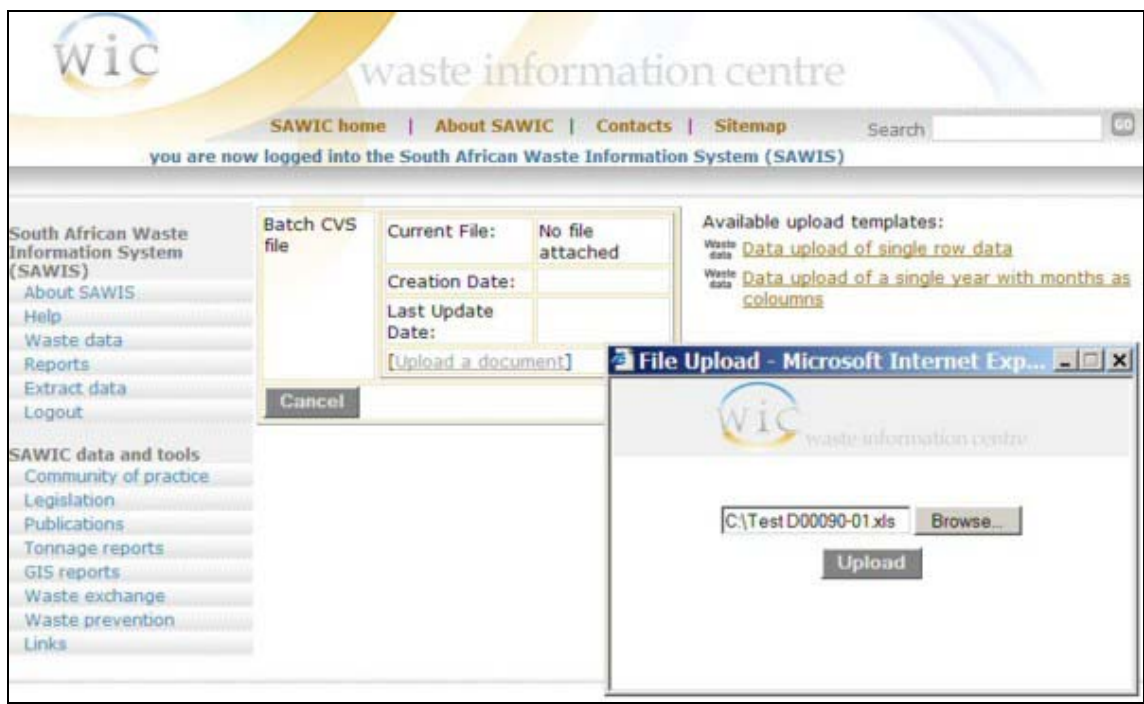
WiC

waste information centre

SAWIC home | About SAWIC | Contacts | Sitemap

Search GO

you are now logged into the South African Waste Information System (SAWIS)

South African Waste Information System (SAWIS)
About SAWIS
Help
Waste data
Reports
Extract data
Logout

SAWIC data and tools
Community of practice
Legislation
Publications
Tonnage reports
GIS reports
Waste exchange
Waste prevention
Links

| Batch CVS file | Current File: | No file attached |
|---|---|---|
| | Creation Date: | |
| | Last Update Date: | |
| | [Upload a document] | |

Cancel

Available upload templates:
Waste data Data upload of single row data
Waste data Data upload of a single year with months as coloumns

File Upload - Microsoft Internet Exp...

WiC waste information centre

C:\Test D00090-01.xls Browse...

Upload